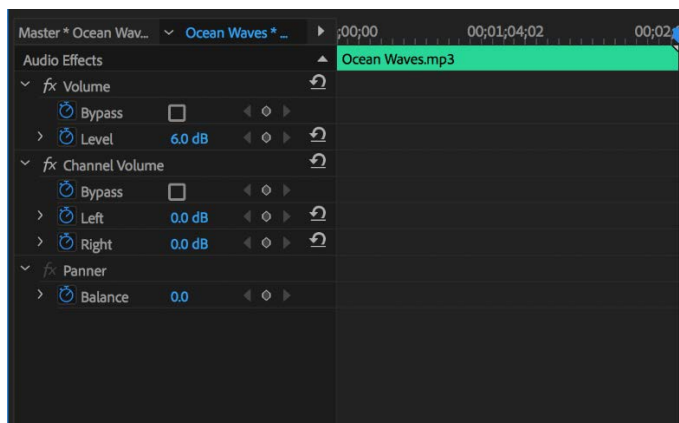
Master * Ocean Wav... Ocean Waves * ... ;00;00 00;01;04;02 00;02

Audio Effects

Ocean Waves.mp3

fx Volume

Bypass

Level 6.0 dB

fx Channel Volume

Bypass

Left 0.0 dB

Right 0.0 dB

fx Panner

Balance 0.0